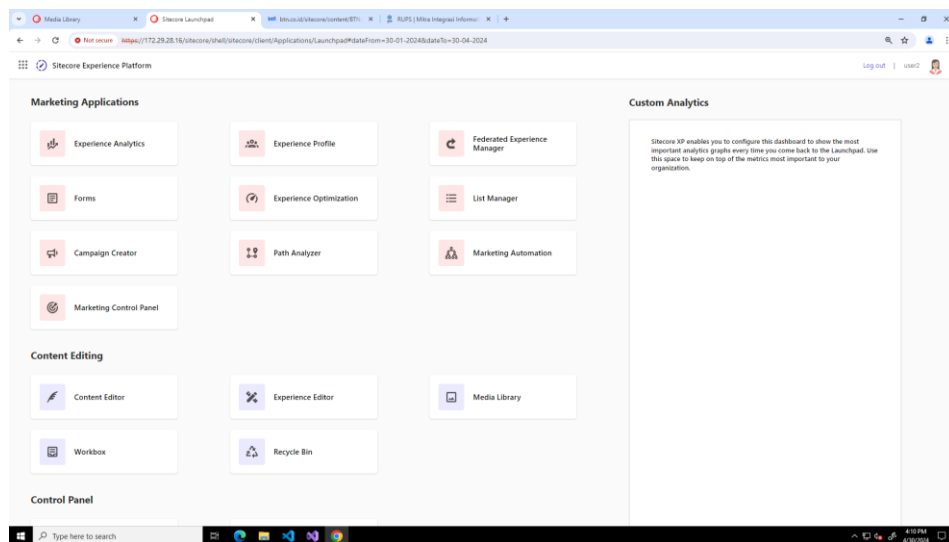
Media Library × Sitecore Launchpad × btn.co.id/sitecore/content/BTN × RUPS | Mitra Integrasi Informasi × +

Not secure https://172.29.28.16/sitecore/shell/sitecore/client/Applications/Launchpad#dateFrom=30-01-2024&dateTo=30-04-2024

Sitecore Experience Platform

Log out | user2

Marketing Applications

Experience Analytics

Experience Profile

Federated Experience Manager

Forms

Experience Optimization

List Manager

Campaign Creator

Path Analyzer

Marketing Automation

Marketing Control Panel

Content Editing

Content Editor

Experience Editor

Media Library

Workbox

Recycle Bin

Control Panel

Custom Analytics

Sitecore XP enables you to configure this dashboard to show the most important analytics graphs every time you come back to the Launchpad. Use this space to keep on top of the metrics most important to your organization.

Type here to search

4:10 PM 4/30/2024